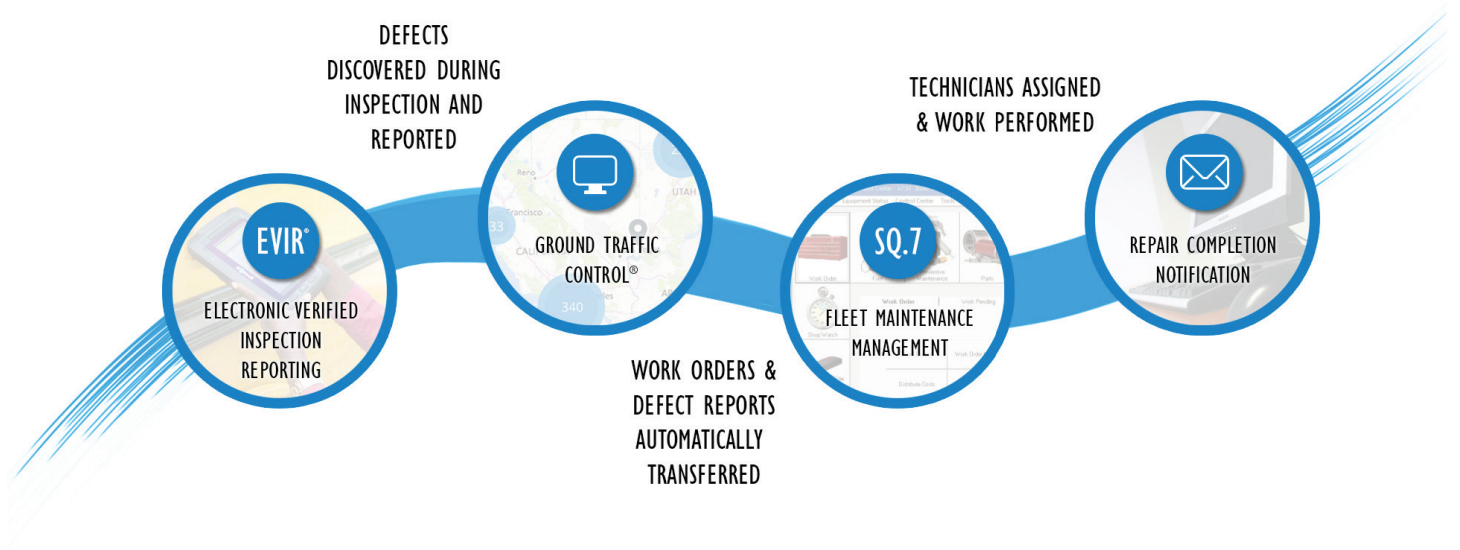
DEFECTS DISCOVERED DURING INSPECTION AND REPORTED

TECHNICIANS ASSIGNED & WORK PERFORMED

EVIR®

ELECTRONIC VERIFIED INSPECTION REPORTING

GROUND TRAFFIC CONTROL®

SQ.7

FLEET MAINTENANCE MANAGEMENT

REPAIR COMPLETION NOTIFICATION

WORK ORDERS & DEFECT REPORTS AUTOMATICALLY TRANSFERRED